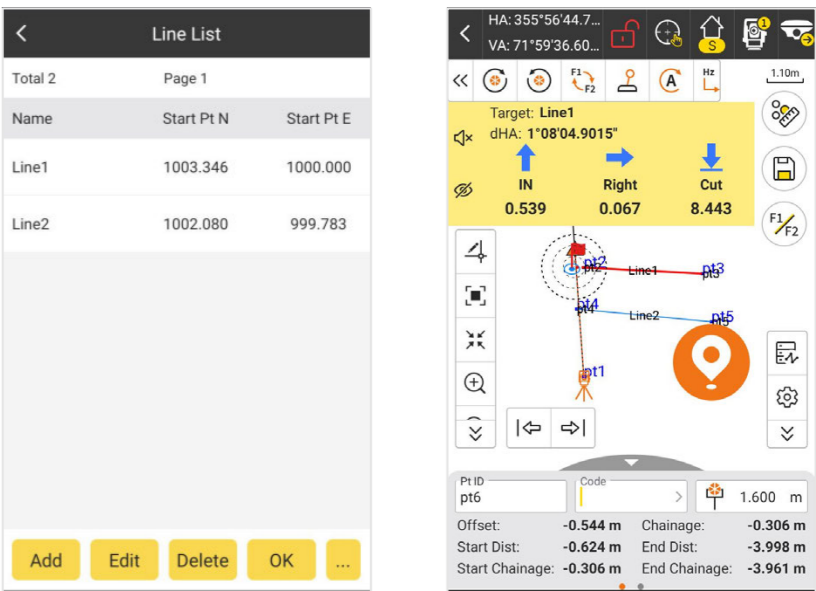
Line List

Total 2 Page 1

| Name | Start Pt N | Start Pt E |
|---|---|---|
| Line1 | 1003.346 | 1000.000 |
| Line2 | 1002.080 | 999.783 |

Add Edit Delete OK ...

HA: 355°56'44.7...
VA: 71°59'36.60...

S

1

F1 F2

A

Hz

1.10m

Target: Line1
dHA: 1°08'04.9015"

IN 0.539
Right 0.067
Cut 8.443

F1/F2

pt2
pt2
Line1
pt3
pt3
pt4
pt4
Line2
pt5
pt5
pt1

Pt ID
pt6

Code

1.600 m

Offset: -0.544 m Chainage: -0.306 m
Start Dist: -0.624 m End Dist: -3.998 m
Start Chainage: -0.306 m End Chainage: -3.961 m